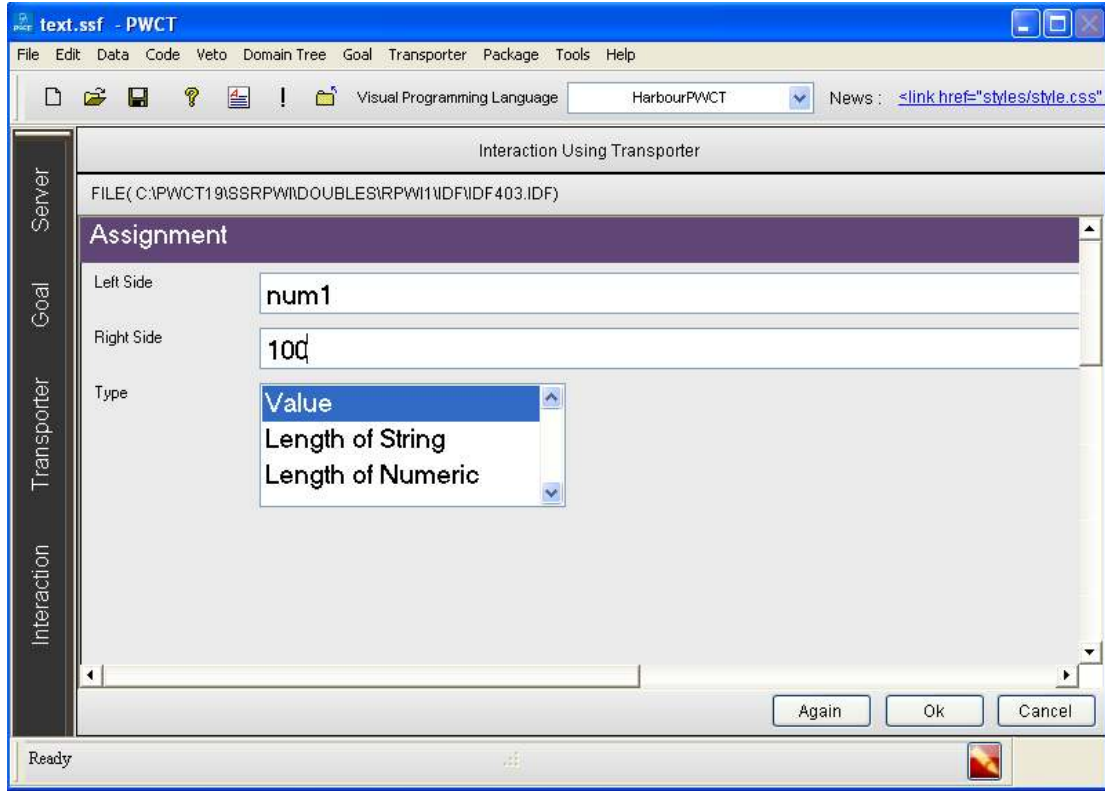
text.ssf - PWCT

File Edit Data Code Veto Domain Tree Goal Transporter Package Tools Help

! Visual Programming Language HarbourPWCT News : <link href="styles/style.css"

Server

Goal

Transporter

Interaction

Interaction Using Transporter

FILE( C:\PWCT19\SSRPWI\DOUBLES\RPWI1\IDF\IDF403.IDF)

Assignment

Left Side num1

Right Side 100

Type

Value
Length of String
Length of Numeric

Again Ok Cancel

Ready